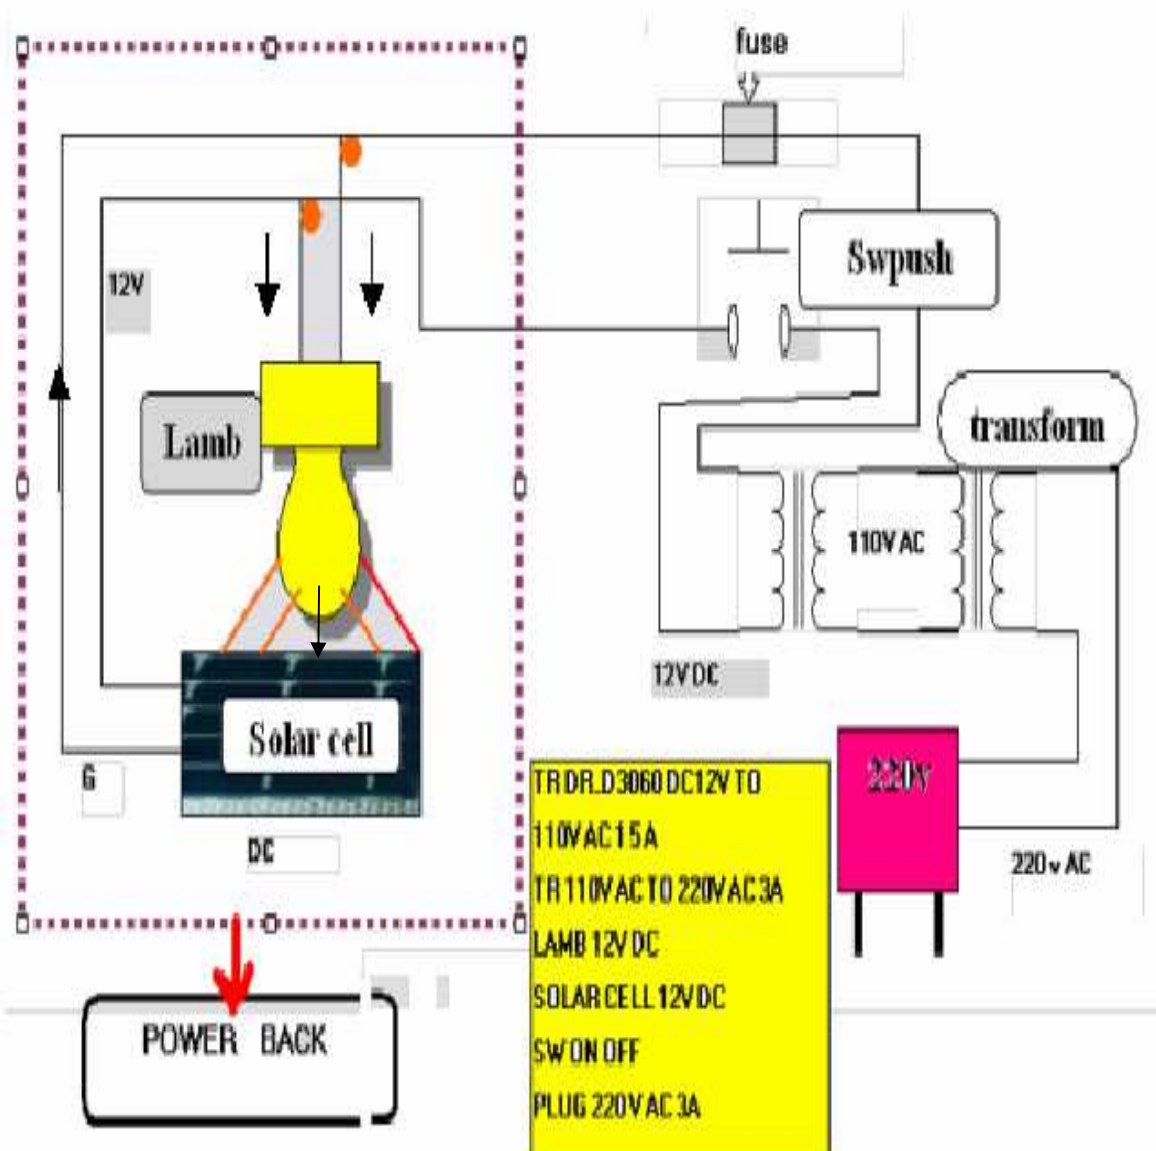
fuse

Swpush

12V

Lamb

transform

110V AC

12V DC

Solar cell

G

DC

220v

220 v AC

TR DR.D3060 DC12V TO 110VAC 15A

TR 110VAC TO 220VAC 3A

LAMB 12V DC

SOLAR CELL 12V DC

SW ON OFF

PLUG 220V AC 3A

POWER BACK